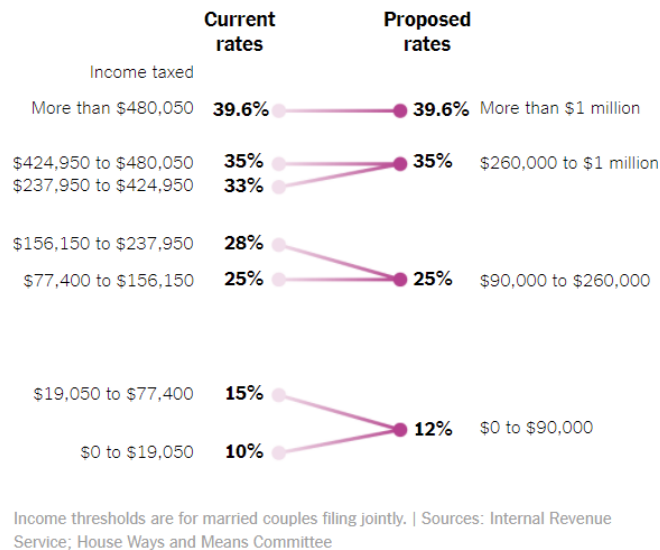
Current rates

Proposed rates

Income taxed

More than \$480,050 39.6% 39.6% More than \$1 million

\$424,950 to \$480,050 35%
\$237,950 to \$424,950 33%
35% \$260,000 to \$1 million

\$156,150 to \$237,950 28%
\$77,400 to \$156,150 25%
25% \$90,000 to \$260,000

\$19,050 to \$77,400 15%
\$0 to \$19,050 10%
12% \$0 to \$90,000

Income thresholds are for married couples filing jointly. | Sources: Internal Revenue Service; House Ways and Means Committee